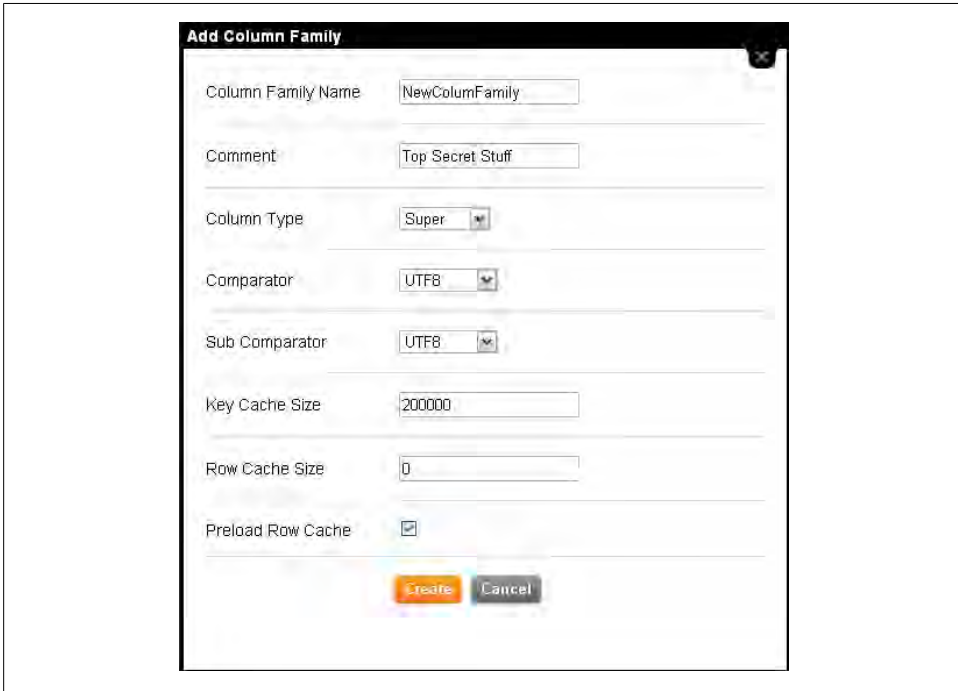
Add Column Family

Column Family Name NewColumFamily

Comment Top Secret Stuff

Column Type Super

Comparator UTF8

Sub Comparator UTF8

Key Cache Size 200000

Row Cache Size 0

Preload Row Cache

Create Cancel